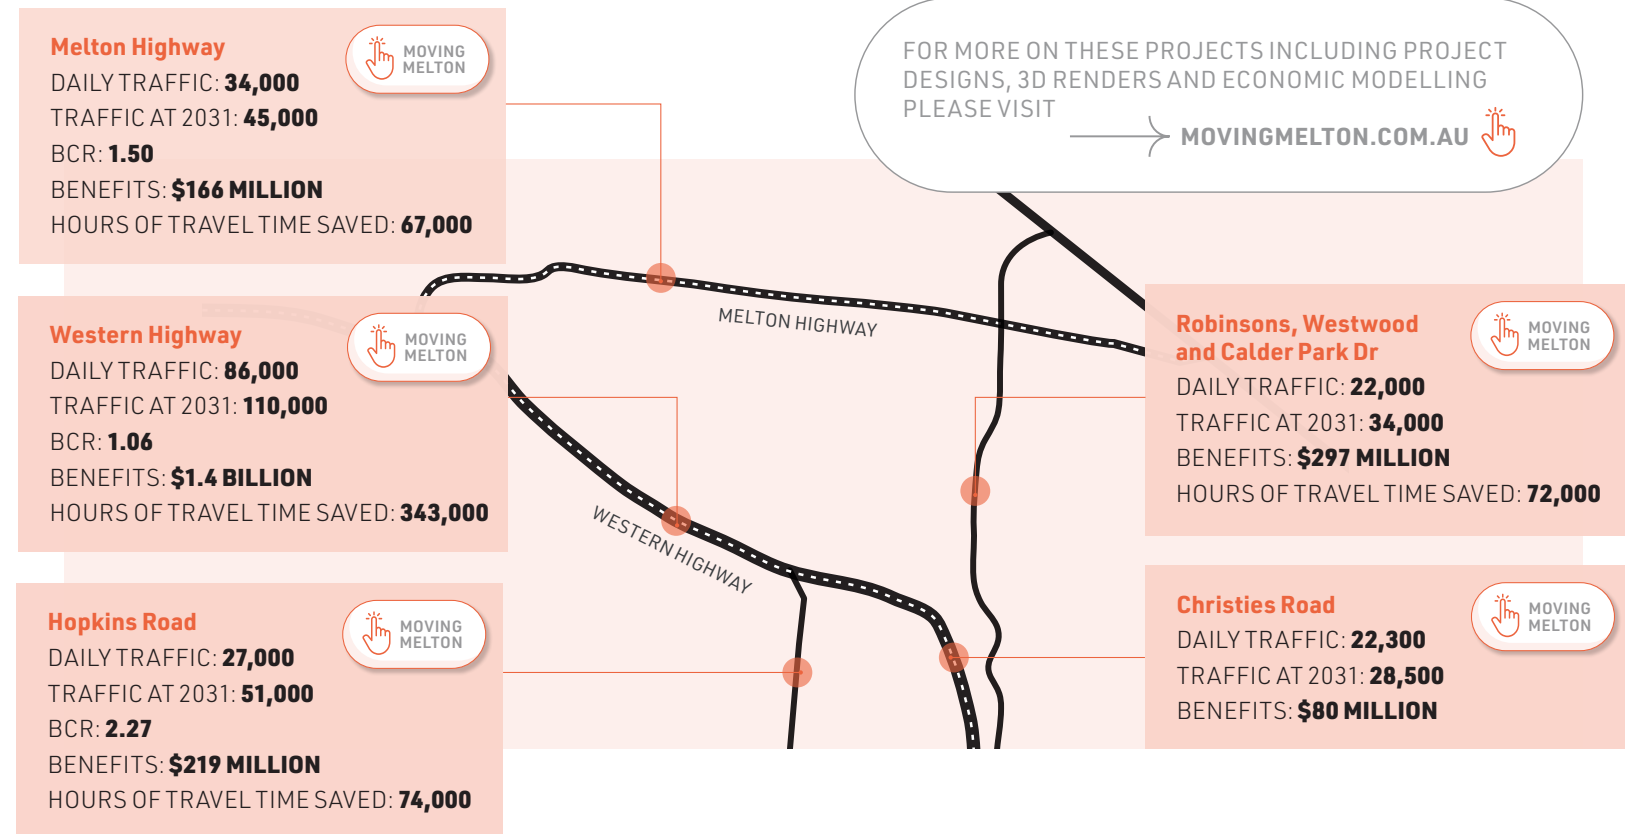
Melton Highway
DAILY TRAFFIC: 34,000
TRAFFIC AT 2031: 45,000
BCR: 1.50
BENEFITS: $166 MILLION
HOURS OF TRAVEL TIME SAVED: 67,000

MOVING MELTON

FOR MORE ON THESE PROJECTS INCLUDING PROJECT DESIGNS, 3D RENDERS AND ECONOMIC MODELLING PLEASE VISIT
MOVINGMELTON.COM.AU

Western Highway
DAILY TRAFFIC: 86,000
TRAFFIC AT 2031: 110,000
BCR: 1.06
BENEFITS: $1.4 BILLION
HOURS OF TRAVEL TIME SAVED: 343,000

MOVING MELTON

MELTON HIGHWAY

WESTERN HIGHWAY

Robinsons, Westwood and Calder Park Dr
DAILY TRAFFIC: 22,000
TRAFFIC AT 2031: 34,000
BENEFITS: $297 MILLION
HOURS OF TRAVEL TIME SAVED: 72,000

MOVING MELTON

Hopkins Road
DAILY TRAFFIC: 27,000
TRAFFIC AT 2031: 51,000
BCR: 2.27
BENEFITS: $219 MILLION
HOURS OF TRAVEL TIME SAVED: 74,000

MOVING MELTON

Christies Road
DAILY TRAFFIC: 22,300
TRAFFIC AT 2031: 28,500
BENEFITS: $80 MILLION

MOVING MELTON